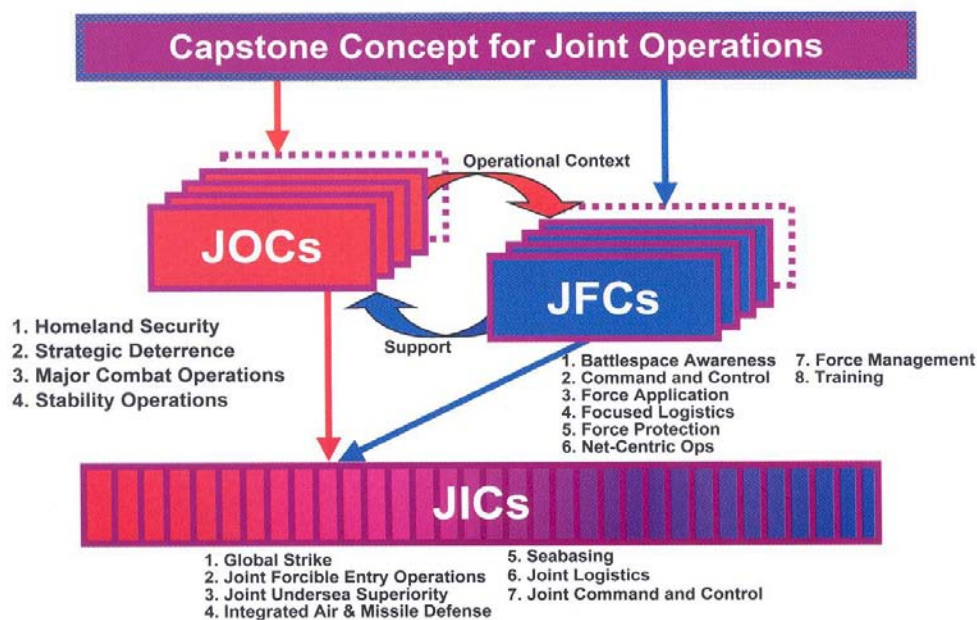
Capstone Concept for Joint Operations

Operational Context

JOCs

JFCs

Support

1. Homeland Security
2. Strategic Deterrence
3. Major Combat Operations
4. Stability Operations

1. Battlespace Awareness
2. Command and Control
3. Force Application
4. Focused Logistics
5. Force Protection
6. Net-Centric Ops
7. Force Management
8. Training

JICs

1. Global Strike
2. Joint Forcible Entry Operations
3. Joint Undersea Superiority
4. Integrated Air & Missile Defense
5. Seabasing
6. Joint Logistics
7. Joint Command and Control